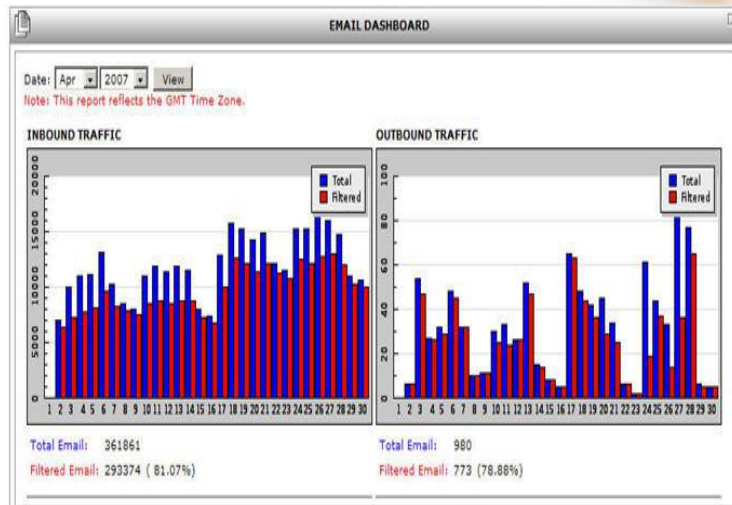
EMAIL DASHBOARD

Date: Apr 2007 View
Note: This report reflects the GMT Time Zone.

INBOUND TRAFFIC

Total
Filtered

0
5000
10000
15000
20000

1 2 3 4 5 6 7 8 9 10 11 12 13 14 15 16 17 18 19 20 21 22 23 24 25 26 27 28 29 30

Total Email: 361861
Filtered Email: 293374 ( 81.07%)

OUTBOUND TRAFFIC

Total
Filtered

0
20
40
60
80
100

1 2 3 4 5 6 7 8 9 10 11 12 13 14 15 16 17 18 19 20 21 22 23 24 25 26 27 28 29 30

Total Email: 980
Filtered Email: 773 (78.88%)